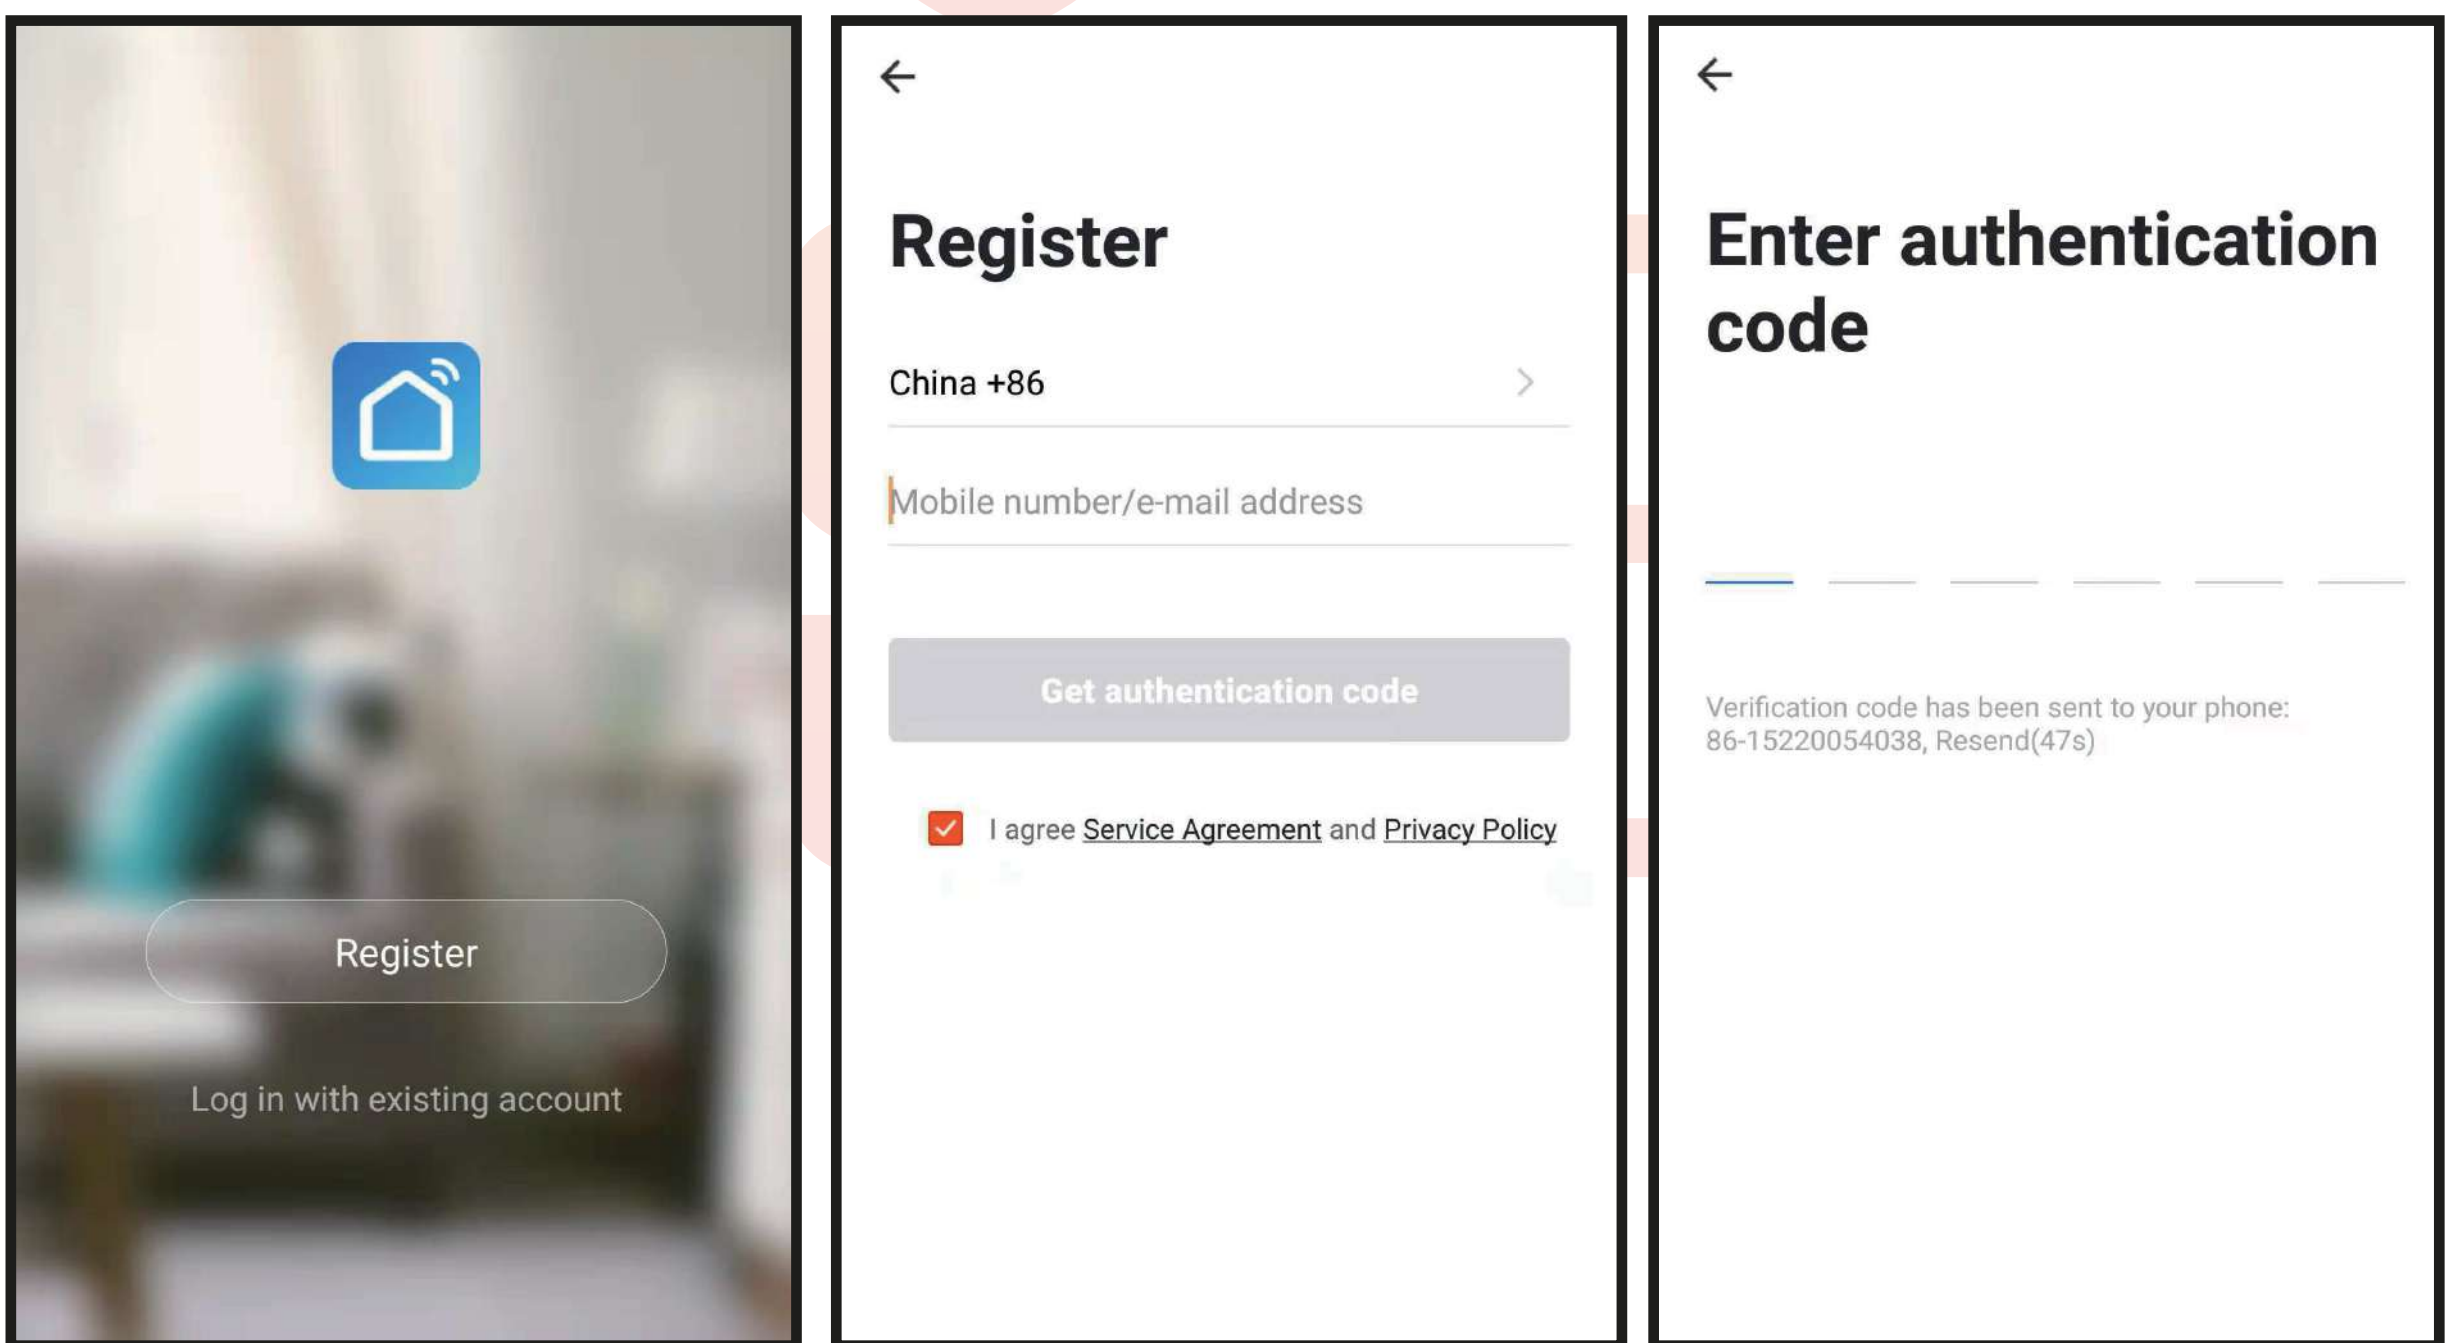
Register

Log in with existing account

←

Register

China +86

Mobile number/e-mail address

Get authentication code

I agree Service Agreement and Privacy Policy

←

Enter authentication code

Verification code has been sent to your phone: 86-15220054038, Resend(47s)